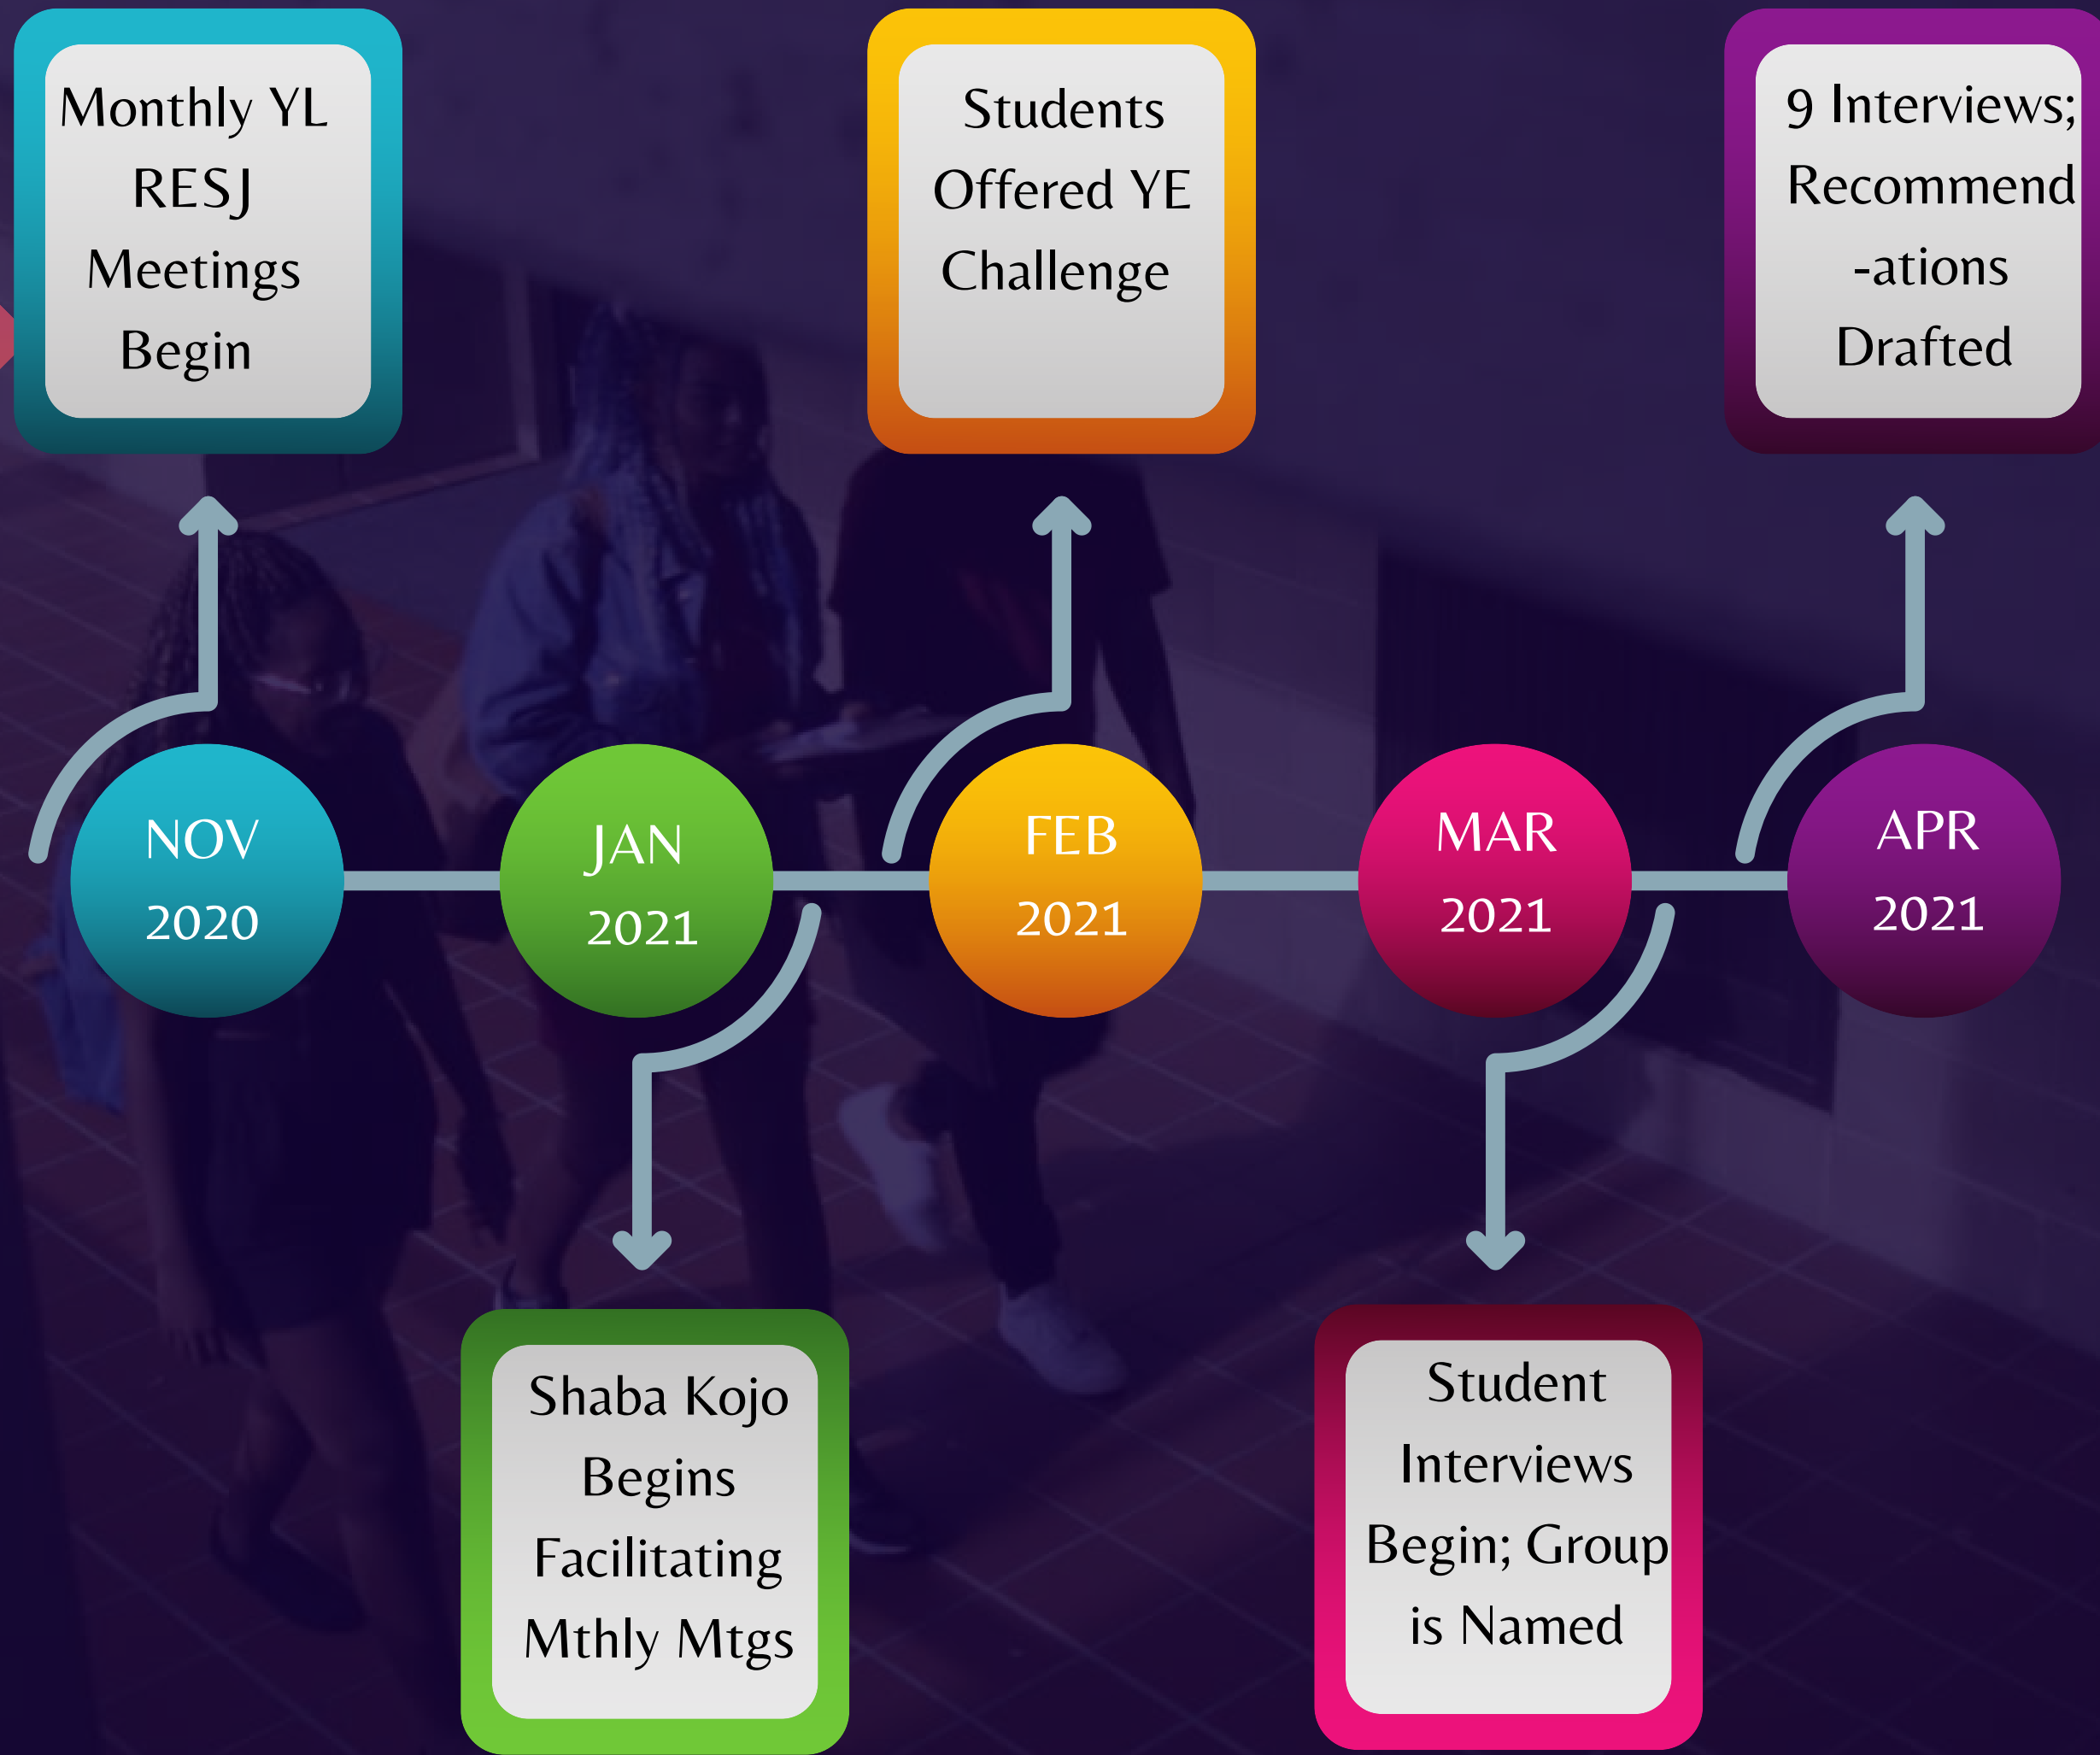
Monthly YL RESJ Meetings Begin

Students Offered YE Challenge

9 Interviews; Recommend -ations Drafted

NOV 2020

JAN 2021

FEB 2021

MAR 2021

APR 2021

Shaba Kojo Begins Facilitating Mthly Mtgs

Student Interviews Begin; Group is Named